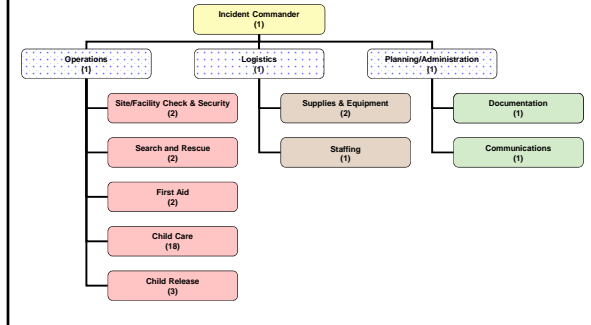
Incident Commander
(1)

Operations
(1)

Logistics
(1)

Planning/Administration
(1)

Site/Facility Check & Security
(2)

Search and Rescue
(2)

First Aid
(2)

Child Care
(18)

Child Release
(3)

Supplies & Equipment
(2)

Staffing
(1)

Documentation
(1)

Communications
(1)